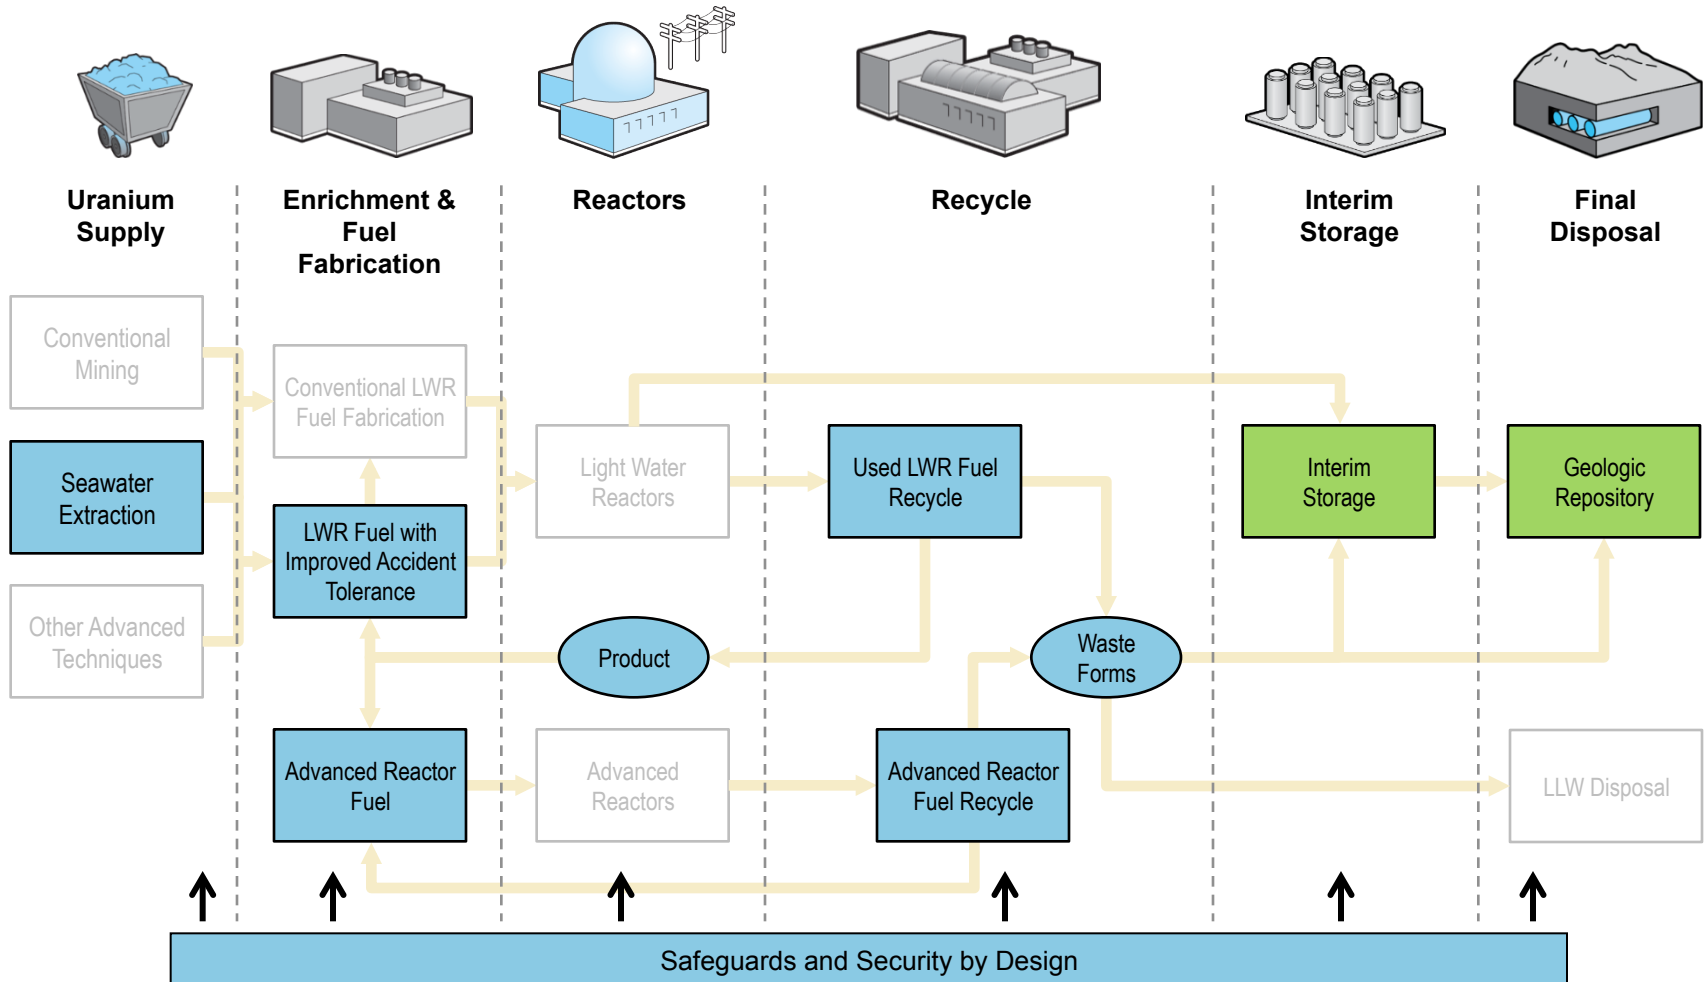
Uranium Supply

Enrichment & Fuel Fabrication

Reactors

Recycle

Interim Storage

Final Disposal

Conventional Mining

Seawater Extraction

Other Advanced Techniques

Conventional LWR Fuel Fabrication

LWR Fuel with Improved Accident Tolerance

Advanced Reactor Fuel

Light Water Reactors

Advanced Reactors

Product

Used LWR Fuel Recycle

Advanced Reactor Fuel Recycle

Waste Forms

Interim Storage

Geologic Repository

LLW Disposal

Safeguards and Security by Design